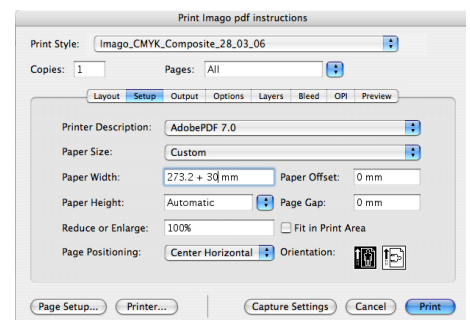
Print Imago pdf instructions

Print Style: Imago_CMYK_Composite_28_03_06

Copies: 1 Pages: All

Layout Setup Output Options Layers Bleed OPI Preview

Printer Description: AdobePDF 7.0

Paper Size: Custom

Paper Width: 273.2 + 30 mm Paper Offset: 0 mm

Paper Height: Automatic Page Gap: 0 mm

Reduce or Enlarge: 100% Fit in Print Area

Page Positioning: Center Horizontal Orientation:

Page Setup... Printer... Capture Settings Cancel Print